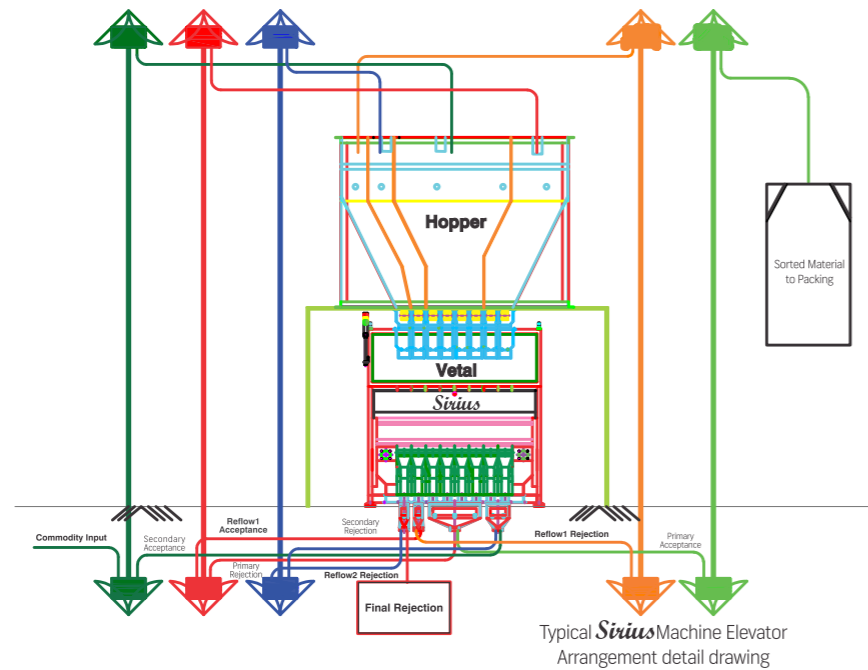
Hopper

Sorted Material to Packing

Vetal

Sirius

Commodity Input

Secondary Acceptance

Reflow1 Acceptance

Primary Rejection

Secondary Rejection

Reflow2 Rejection

Reflow1 Rejection

Primary Acceptance

Final Rejection

Typical Sirius Machine Elevator Arrangement detail drawing